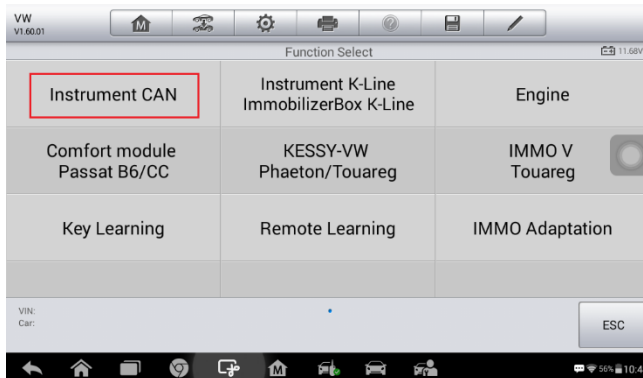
VW
V1.60.01

Function Select

11.68V

| Instrument CAN | Instrument K-Line ImmobilizerBox K-Line | Engine |
|---|---|---|
| Comfort module Passat B6/CC | KESSY-VW Phaeton/Touareg | IMMO V Touareg |
| Key Learning | Remote Learning | IMMO Adaptation |

VIN:
Car:

ESC

56% 10:4